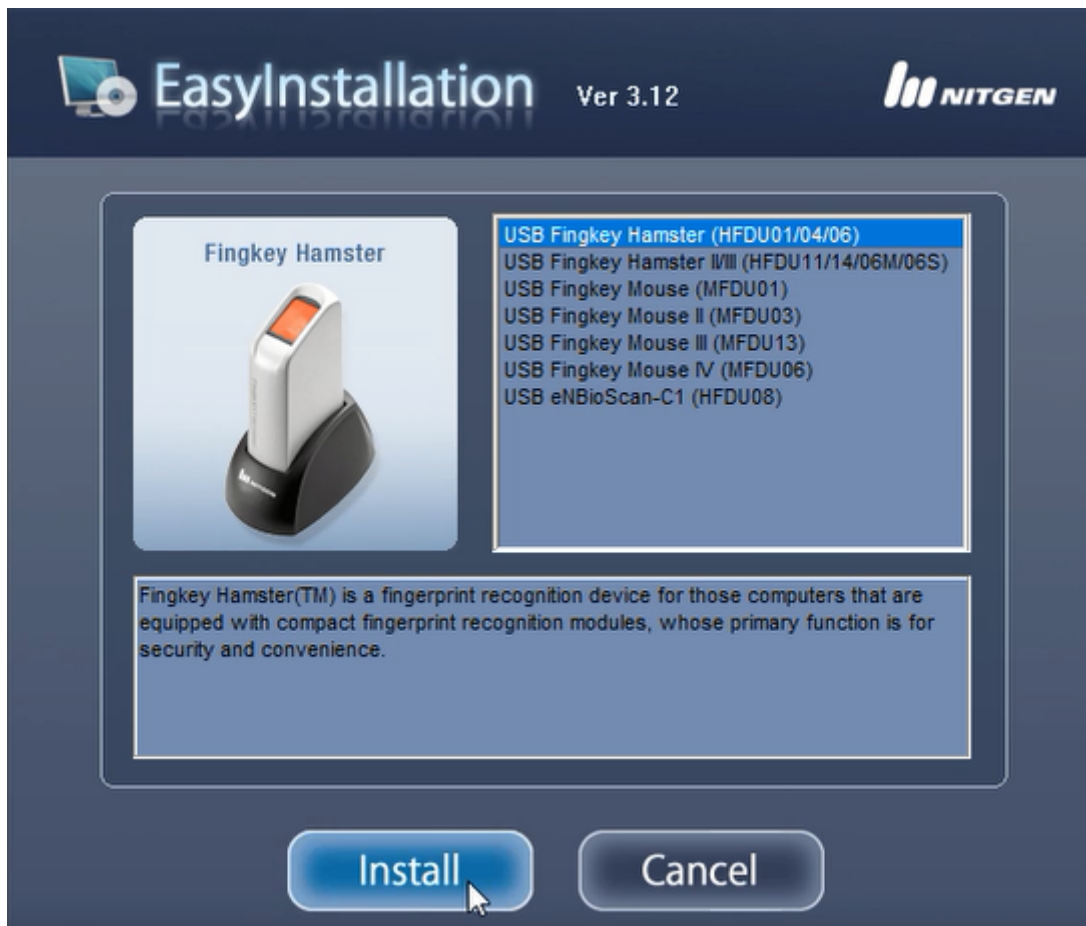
EasyInstallation Ver 3.12

NITGEN

Fingkey Hamster

USB Fingkey Hamster (HFDU01/04/06)
USB Fingkey Hamster II/III (HFDU11/14/06M/06S)
USB Fingkey Mouse (MFDU01)
USB Fingkey Mouse II (MFDU03)
USB Fingkey Mouse III (MFDU13)
USB Fingkey Mouse IV (MFDU06)
USB eNBioScan-C1 (HFDU08)

Fingkey Hamster(TM) is a fingerprint recognition device for those computers that are equipped with compact fingerprint recognition modules, whose primary function is for security and convenience.

Install

Cancel